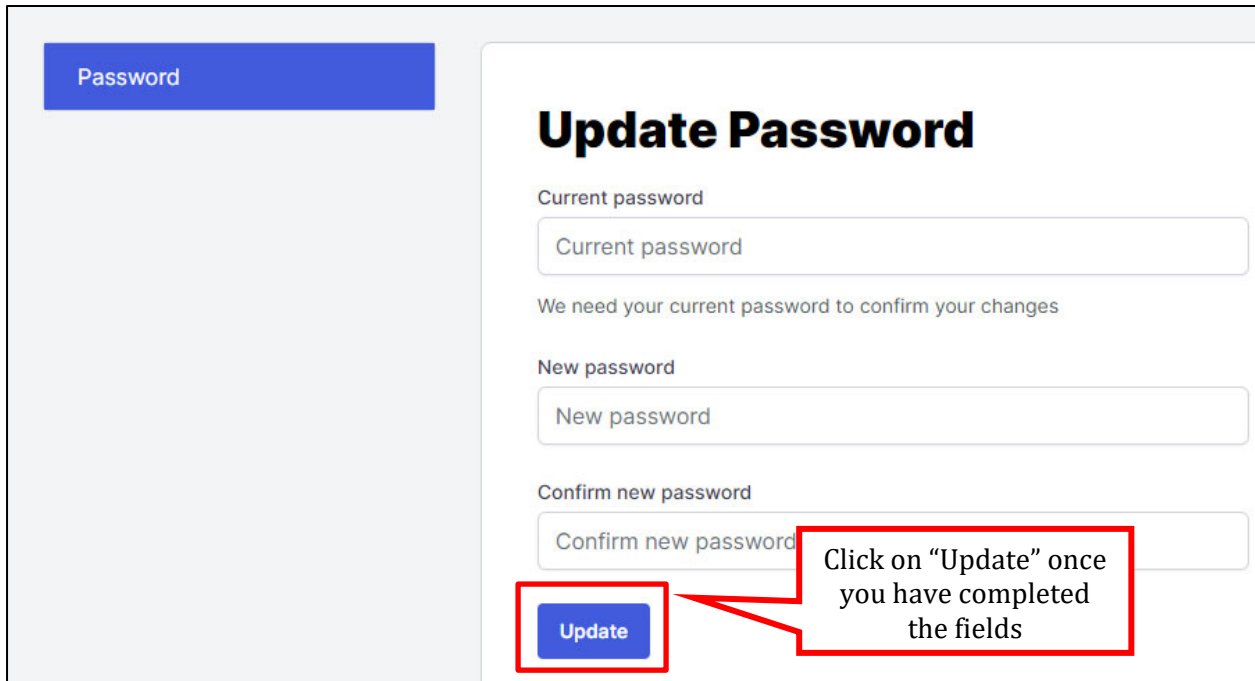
Password

Update Password

Current password

Current password

We need your current password to confirm your changes

New password

New password

Confirm new password

Confirm new password

Click on “Update” once you have completed the fields

Update